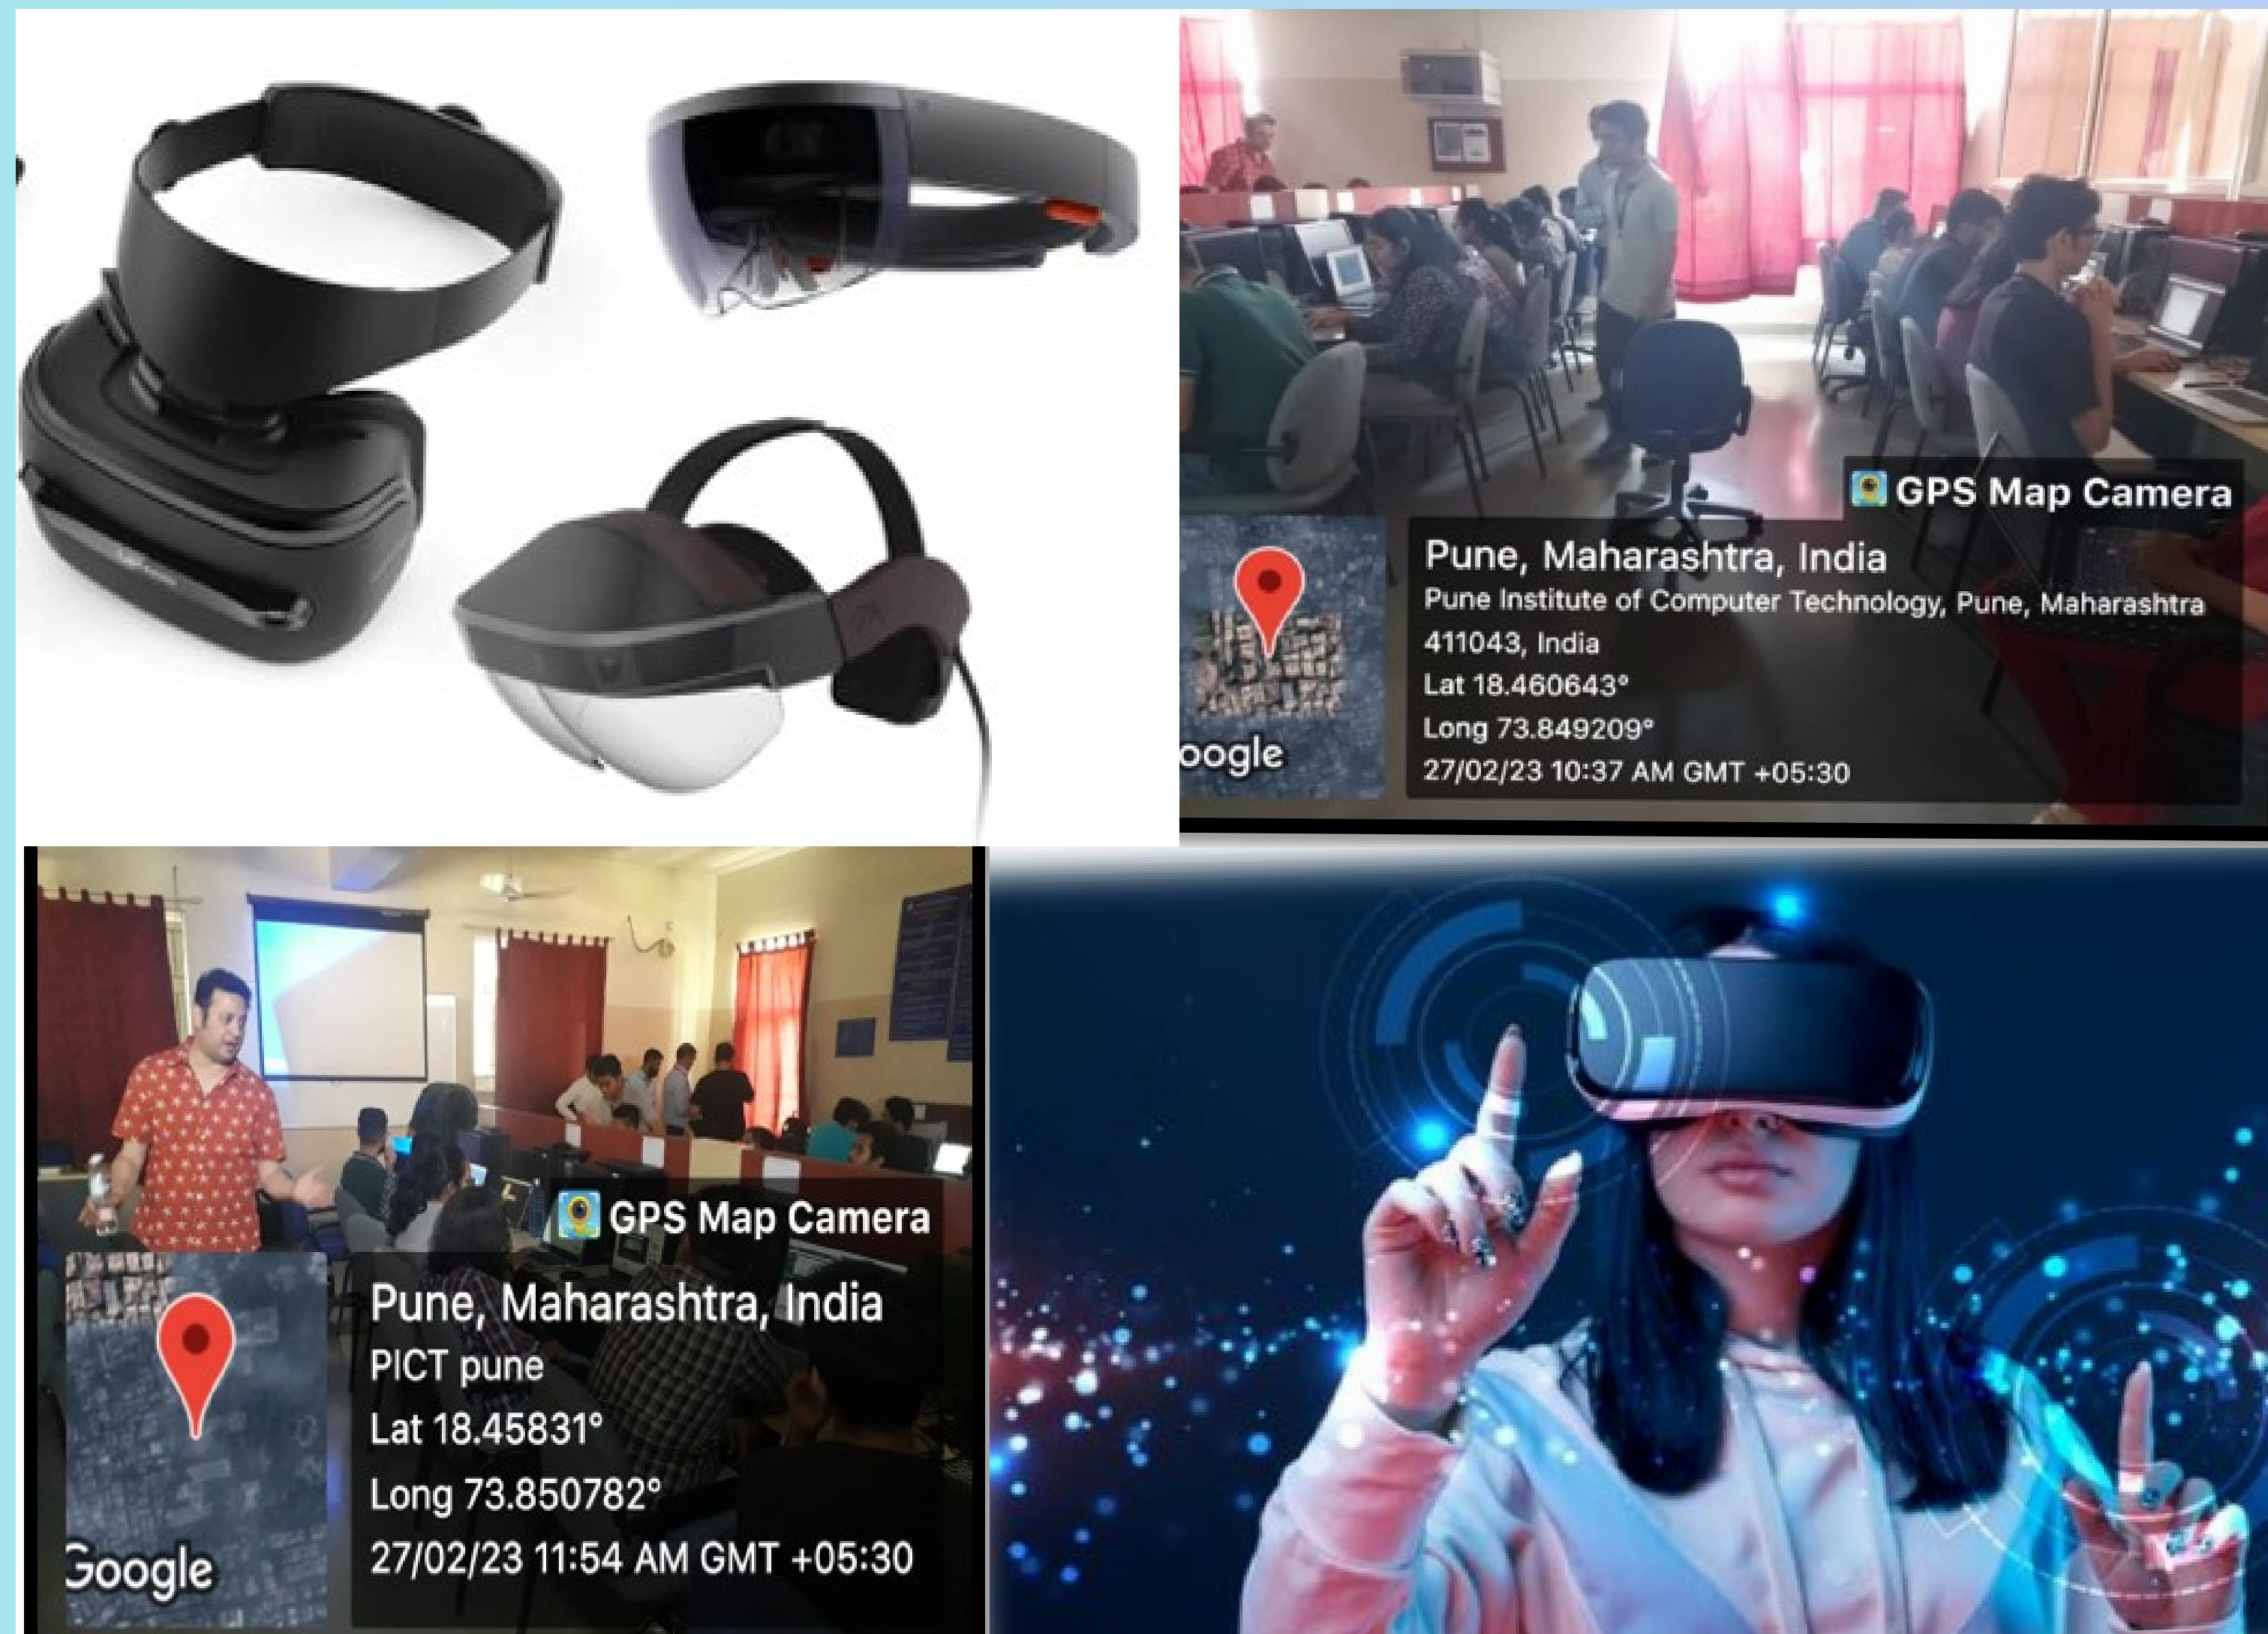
GPS Map Camera

Pune, Maharashtra, India

Pune Institute of Computer Technology, Pune, Maharashtra 411043, India

Lat 18.460643°

Long 73.849209°

27/02/23 10:37 AM GMT +05:30

oogle

GPS Map Camera

Pune, Maharashtra, India

PICT pune

Lat 18.45831°

Long 73.850782°

27/02/23 11:54 AM GMT +05:30

Google